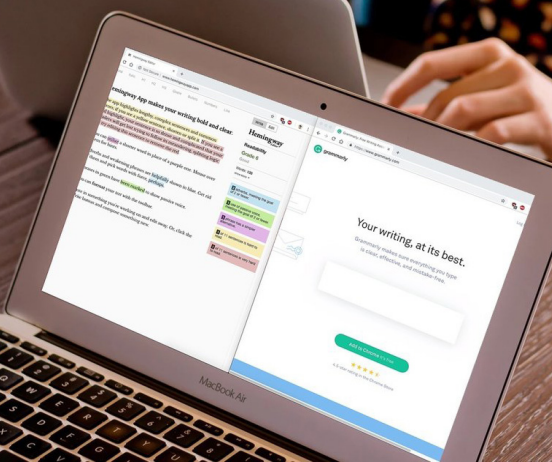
Hemingway App makes your writing bold and clear.

Hemingway

Readability

Grade 8

Good

Your writing, at its best.

Grammarly makes sure everything you type is clear, effective, and mistake-free.

Add to Chrome It's free

MacBook Air